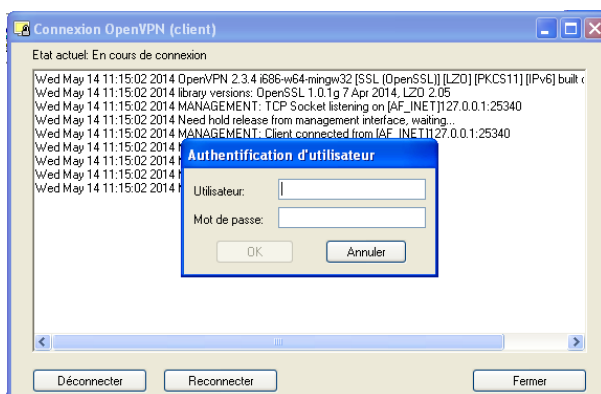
Connexion OpenVPN (client)

Etat actuel: En cours de connexion

Wed May 14 11:15:02 2014 OpenVPN 2.3.4 i686-w64-mingw32 [SSL (OpenSSL)] [LZO] [PKCS11] [IPv6] built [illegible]
Wed May 14 11:15:02 2014 library versions: OpenSSL 1.0.1g 7 Apr 2014, LZO 2.05
Wed May 14 11:15:02 2014 MANAGEMENT: TCP Socket listening on [AF_INET]127.0.0.1:25340
Wed May 14 11:15:02 2014 Need hold release from management interface, waiting...
Wed May 14 11:15:02 2014 MANAGEMENT: Client connected from [AF_INET]127.0.0.1:25340
Wed May 14 11:15:02 2014 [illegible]
Wed May 14 11:15:02 2014 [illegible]
Wed May 14 11:15:02 2014 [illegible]
Wed May 14 11:15:02 2014 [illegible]

Authentification d'utilisateur

Utilisateur:

Mot de passe:

OK

Annuler

Déconnecter

Reconnecter

Fermer